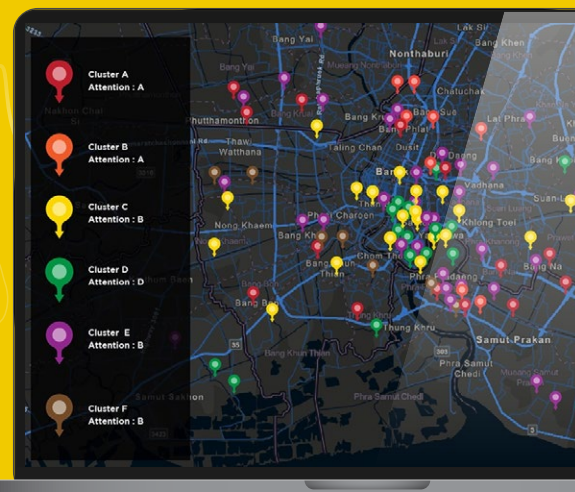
Cluster A
Attention : A

Cluster B
Attention : A

Cluster C
Attention : B

Cluster D
Attention : D

Cluster E
Attention : B

Cluster F
Attention : B

Lak Si
Bang Yai
Nonthaburi
Bang Khen
Bang Yai
Mueang Nonthaburi
Chatuchak
Nakhon Chai Si
Phutthamonthon
Bang Kruai
Bang Kho
Lat Phrao
Thaw Watthana
Taling Chan
Bang
Din Daeng
Vadhana
Suan Luang
Nong Khaem
Phasi Charoen
Khlong Toei
Bang Khae
Bang Na
Thon
Bang Bon
Phra Pradaeng
Thung Khru
Samut Prakan
Bang Khun Thian
Phra Samut Chedi
Samut Sakhon
Phra Samut Chedi
55